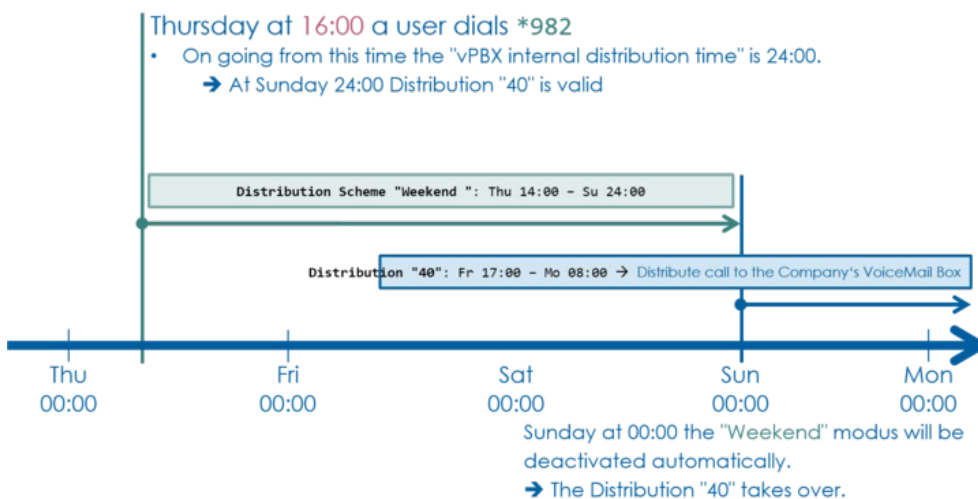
Thursday at 16:00 a user dials *982

• On going from this time the "vPBX internal distribution time" is 24:00.

➔ At Sunday 24:00 Distribution "40" is valid

Distribution Scheme "Weekend ": Thu 14:00 – Su 24:00

Distribution "40": Fr 17:00 – Mo 08:00 → Distribute call to the Company's VoiceMail Box

Thu
00:00

Fri
00:00

Sat
00:00

Sun
00:00

Mon
00:00

Sunday at 00:00 the "Weekend" modus will be deactivated automatically.

➔ The Distribution "40" takes over.